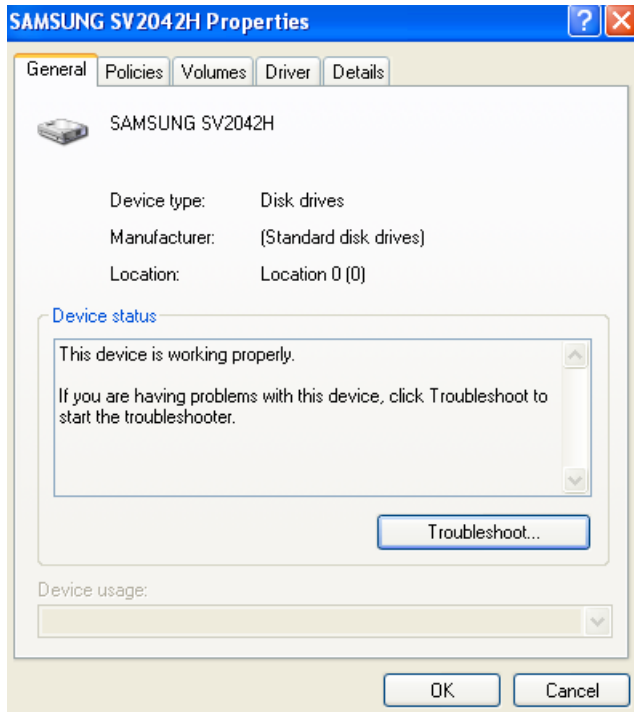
SAMSUNG SV2042H Properties

General | Policies | Volumes | Driver | Details

SAMSUNG SV2042H

Device type: Disk drives

Manufacturer: (Standard disk drives)

Location: Location 0 (0)

Device status

This device is working properly.

If you are having problems with this device, click Troubleshoot to start the troubleshooter.

Troubleshoot...

Device usage:

OK

Cancel